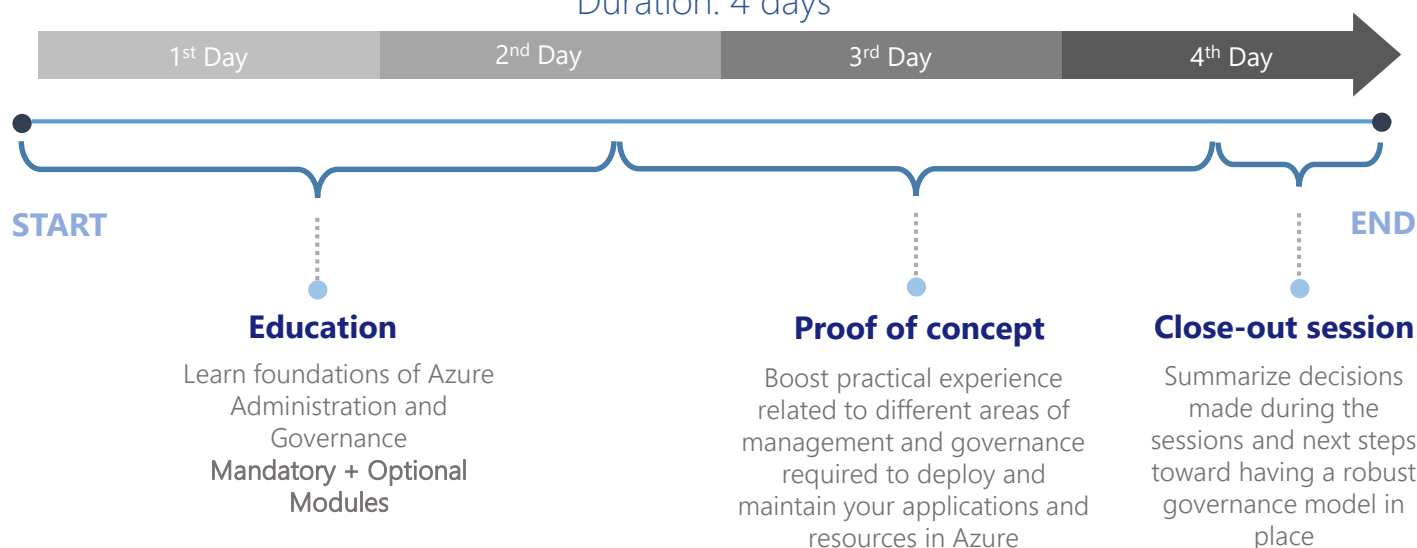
Duration: 4 days

1$^{st}$ Day

2$^{nd}$ Day

3$^{rd}$ Day

4$^{th}$ Day

START

END

Education

Learn foundations of Azure Administration and Governance

Mandatory + Optional Modules

Proof of concept

Boost practical experience related to different areas of management and governance required to deploy and maintain your applications and resources in Azure

Close-out session

Summarize decisions made during the sessions and next steps toward having a robust governance model in place